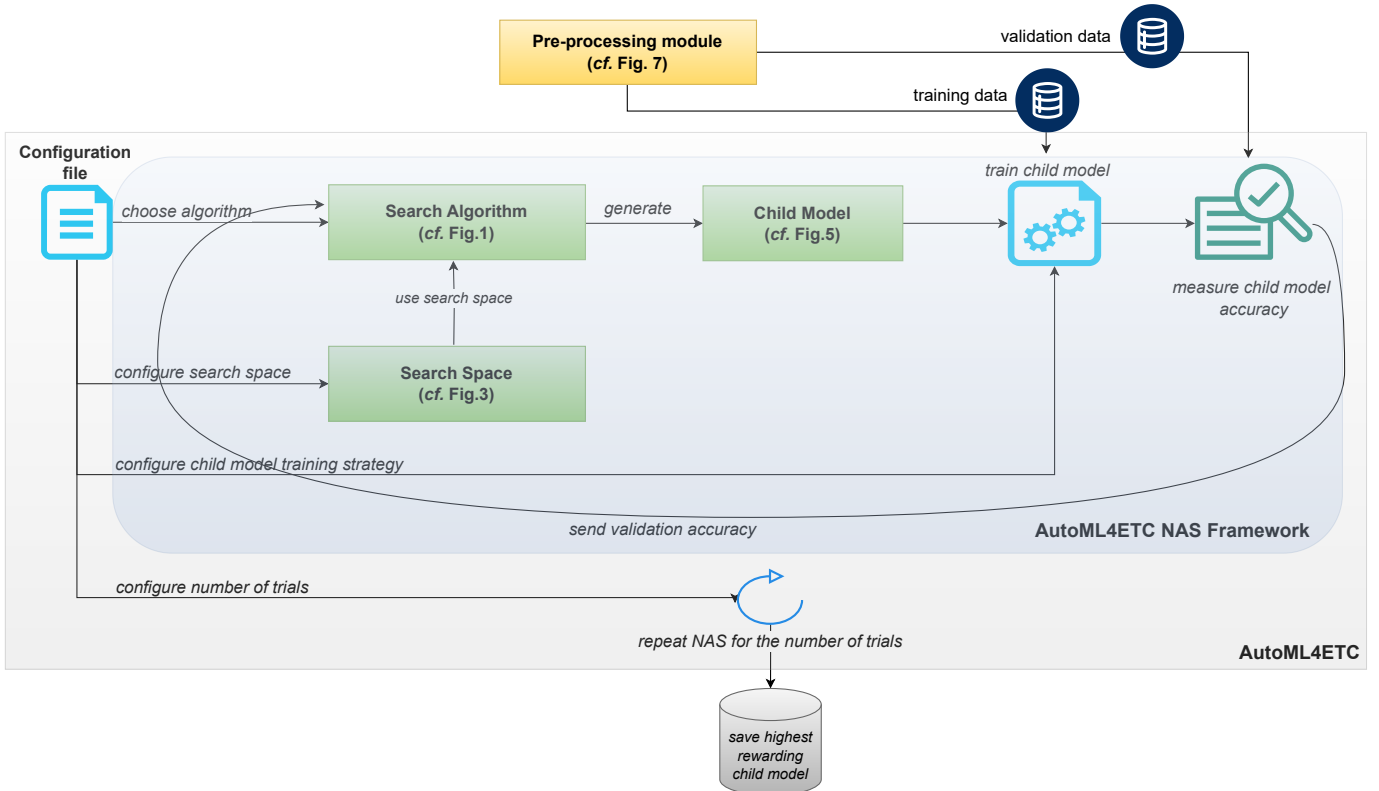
Pre-processing module
(*cf.* Fig. 7)

validation data

training data

Configuration file

train child model

choose algorithm

Search Algorithm
(*cf.* Fig.1)

generate

Child Model
(*cf.* Fig.5)

measure child model accuracy

use search space

configure search space

Search Space
(*cf.* Fig.3)

configure child model training strategy

send validation accuracy

AutoML4ETC NAS Framework

configure number of trials

repeat NAS for the number of trials

AutoML4ETC

save highest rewarding child model